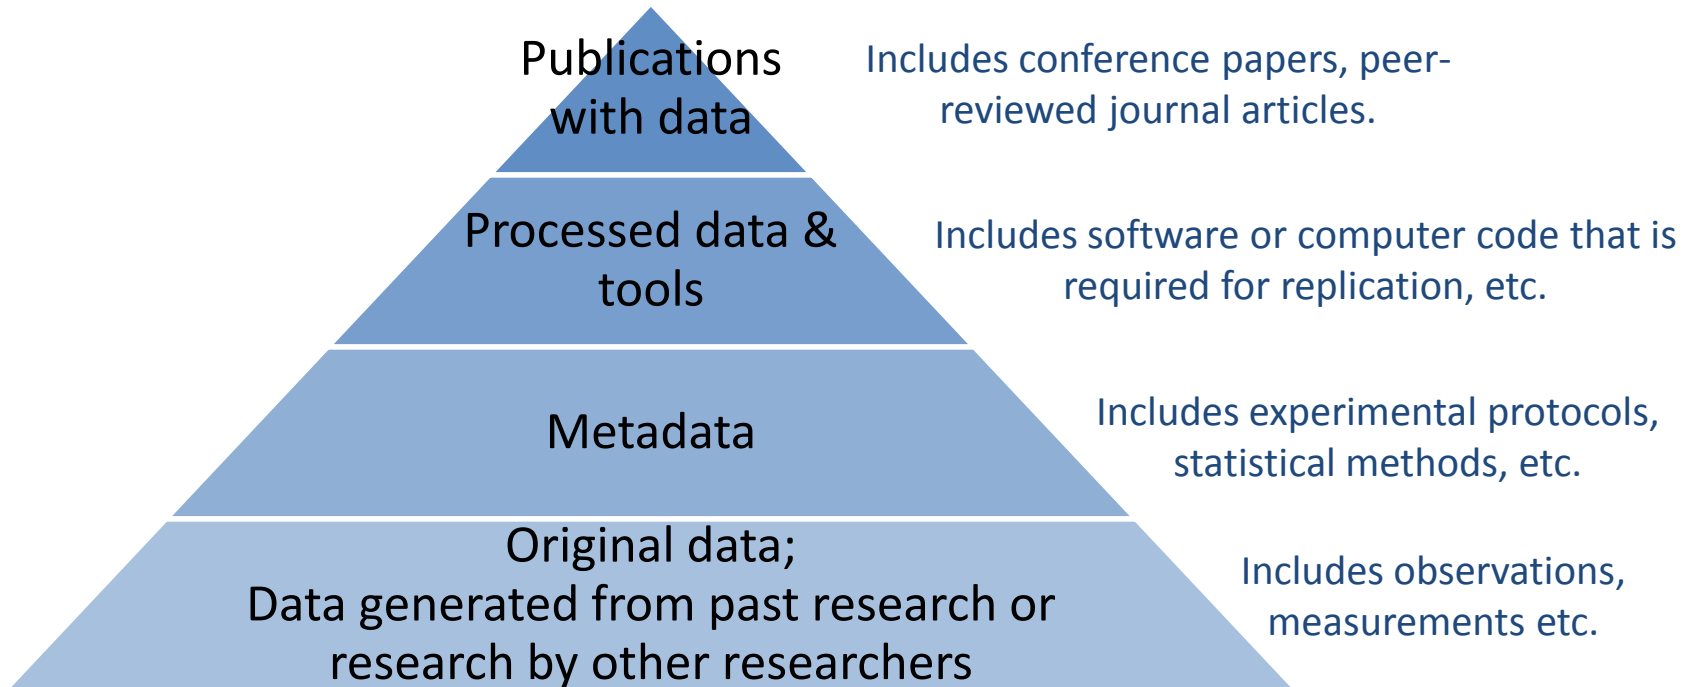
Publications with data

Includes conference papers, peer-reviewed journal articles.

Processed data & tools

Includes software or computer code that is required for replication, etc.

Metadata

Includes experimental protocols, statistical methods, etc.

Original data;
Data generated from past research or research by other researchers

Includes observations, measurements etc.